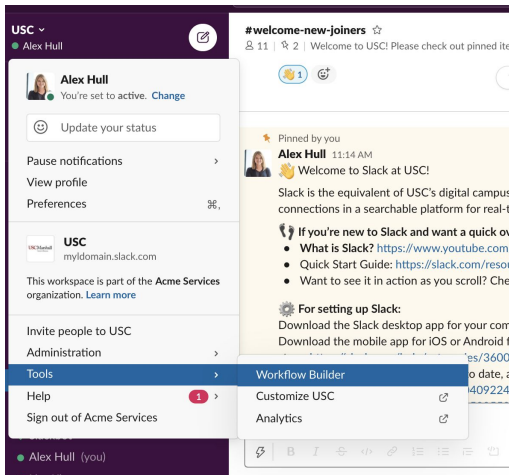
USC ⌄
Alex Hull

Alex Hull
You're set to active. Change

Update your status

Pause notifications
View profile
Preferences ⌘,

USC
myldomain.slack.com

This workspace is part of the Acme Services organization. Learn more

Invite people to USC
Administration
Tools
Help 1
Sign out of Acme Services

Workflow Builder
Customize USC
Analytics

Alex Hull (you)

#welcome-new-joiners ☆
11 | 2 | Welcome to USC! Please check out pinned ite

1

Pinned by you
Alex Hull 11:14 AM
👋 Welcome to Slack at USC!

Slack is the equivalent of USC's digital campus connections in a searchable platform for real-t

If you're new to Slack and want a quick ov
What is Slack? https://www.youtube.com
Quick Start Guide: https://slack.com/reso
Want to see it in action as you scroll? Che

For setting up Slack:
Download the Slack desktop app for your com
Download the mobile app for iOS or Android f
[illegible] es/3600
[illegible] o date, a
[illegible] 409224